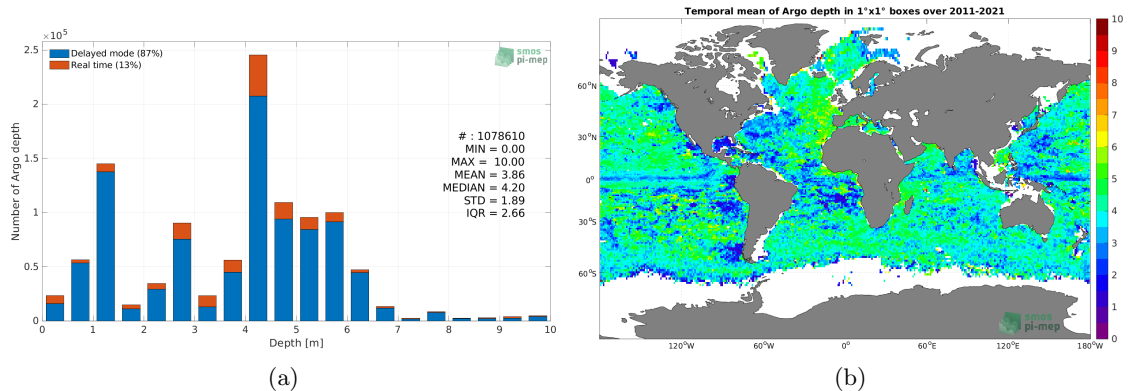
$\times 10^5$

Delayed mode (87%)
Real time (13%)

smos
pi-mep

Number of Argo depth

# : 1078610
MIN = 0.00
MAX = 10.00
MEAN = 3.86
MEDIAN = 4.20
STD = 1.89
IQR = 2.66

2.5
2
1.5
1
0.5
0

0 1 2 3 4 5 6 7 8 9 10

Depth [m]

(a)

Temporal mean of Argo depth in 1°x1° boxes over 2011-2021

60°N
30°N
0°
30°S
60°S

120°W 60°W 0° 60°E 120°E 180°W

smos
pi-mep

10
9
8
7
6
5
4
3
2
1
0

(b)